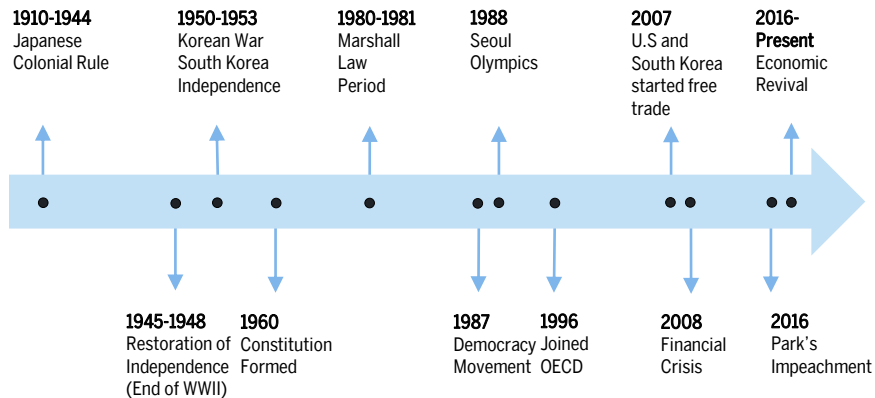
1910-1944
Japanese Colonial Rule

1950-1953
Korean War South Korea Independence

1980-1981
Marshall Law Period

1988
Seoul Olympics

2007
U.S and South Korea started free trade

2016-Present
Economic Revival

1945-1948
Restoration of Independence (End of WWII)

1960
Constitution Formed

1987
Democracy Movement

1996
Joined OECD

2008
Financial Crisis

2016
Park's Impeachment